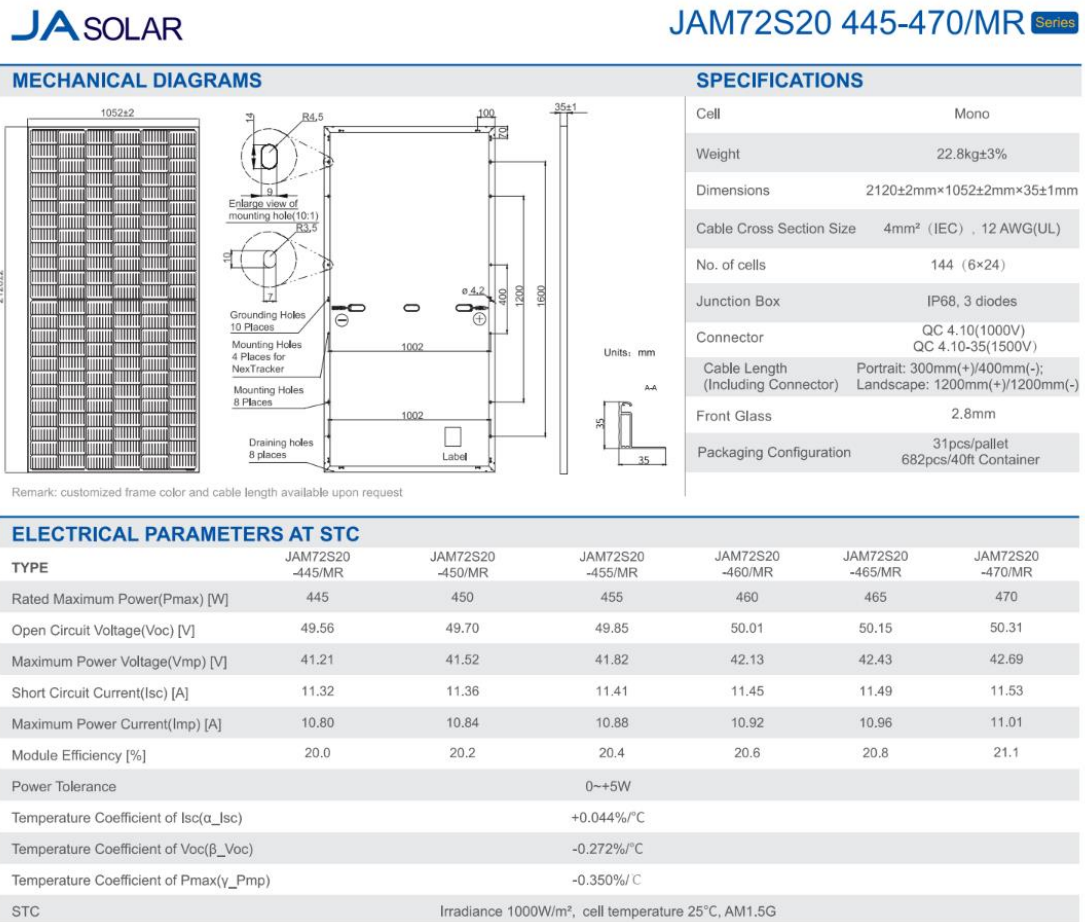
JA SOLAR

JAM72S20 445-470/MR Series

MECHANICAL DIAGRAMS

1052±2

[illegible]

14

R4.5

9

Enlarge view of mounting hole(10:1)

R3.5

10

7

Grounding Holes 10 Places

Mounting Holes 4 Places for NexTracker

Mounting Holes 8 Places

Draining holes 8 places

100

20

35±1

ø 4.2

400

1200

1600

1002

1002

Label

Units: mm

A-A

35

35

Remark: customized frame color and cable length available upon request

SPECIFICATIONS

| Cell | Mono |
|---|---|
| Weight | 22.8kg±3% |
| Dimensions | 2120±2mm×1052±2mm×35±1mm |
| Cable Cross Section Size | 4mm² (IEC), 12 AWG(UL) |
| No. of cells | 144 (6×24) |
| Junction Box | IP68, 3 diodes |
| Connector | QC 4.10(1000V) QC 4.10-35(1500V) |
| Cable Length (Including Connector) | Portrait: 300mm(+)/400mm(-); Landscape: 1200mm(+)/1200mm(-) |
| Front Glass | 2.8mm |
| Packaging Configuration | 31pcs/pallet 682pcs/40ft Container |

ELECTRICAL PARAMETERS AT STC

| TYPE | JAM72S20 -445/MR | JAM72S20 -450/MR | JAM72S20 -455/MR | JAM72S20 -460/MR | JAM72S20 -465/MR | JAM72S20 -470/MR |
|---|---|---|---|---|---|---|
| Rated Maximum Power(Pmax) [W] | 445 | 450 | 455 | 460 | 465 | 470 |
| Open Circuit Voltage(Voc) [V] | 49.56 | 49.70 | 49.85 | 50.01 | 50.15 | 50.31 |
| Maximum Power Voltage(Vmp) [V] | 41.21 | 41.52 | 41.82 | 42.13 | 42.43 | 42.69 |
| Short Circuit Current(Isc) [A] | 11.32 | 11.36 | 11.41 | 11.45 | 11.49 | 11.53 |
| Maximum Power Current(Imp) [A] | 10.80 | 10.84 | 10.88 | 10.92 | 10.96 | 11.01 |
| Module Efficiency [%] | 20.0 | 20.2 | 20.4 | 20.6 | 20.8 | 21.1 |
| Power Tolerance | 0~+5W | | | | | |
| Temperature Coefficient of Isc(α_Isc) | +0.044%/℃ | | | | | |
| Temperature Coefficient of Voc(β_Voc) | -0.272%/℃ | | | | | |
| Temperature Coefficient of Pmax(γ_Pmp) | -0.350%/℃ | | | | | |
| STC | Irradiance 1000W/m², cell temperature 25°C, AM1.5G | | | | | |